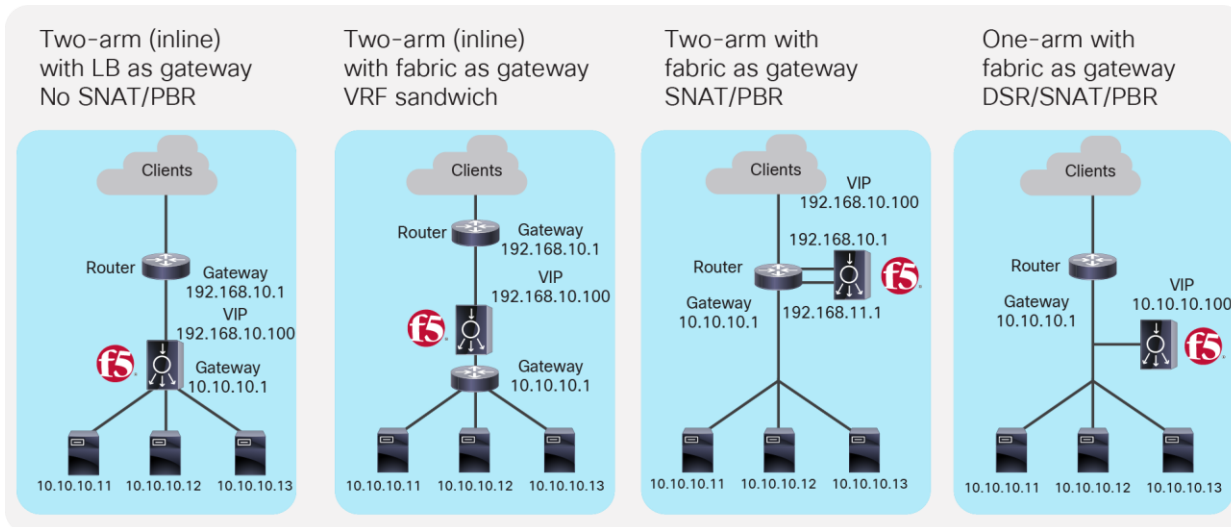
Two-arm (inline) with LB as gateway No SNAT/PBR

Clients

Router

Gateway 192.168.10.1

VIP 192.168.10.100

f5

Gateway 10.10.10.1

10.10.10.11 10.10.10.12 10.10.10.13

Two-arm (inline) with fabric as gateway VRF sandwich

Clients

Router

Gateway 192.168.10.1

VIP 192.168.10.100

f5

Gateway 10.10.10.1

10.10.10.11 10.10.10.12 10.10.10.13

Two-arm with fabric as gateway SNAT/PBR

Clients

VIP 192.168.10.100

192.168.10.1

Router

f5

Gateway 10.10.10.1

192.168.11.1

10.10.10.11 10.10.10.12 10.10.10.13

One-arm with fabric as gateway DSR/SNAT/PBR

Clients

Router

VIP 10.10.10.100

Gateway 10.10.10.1

f5

10.10.10.11 10.10.10.12 10.10.10.13